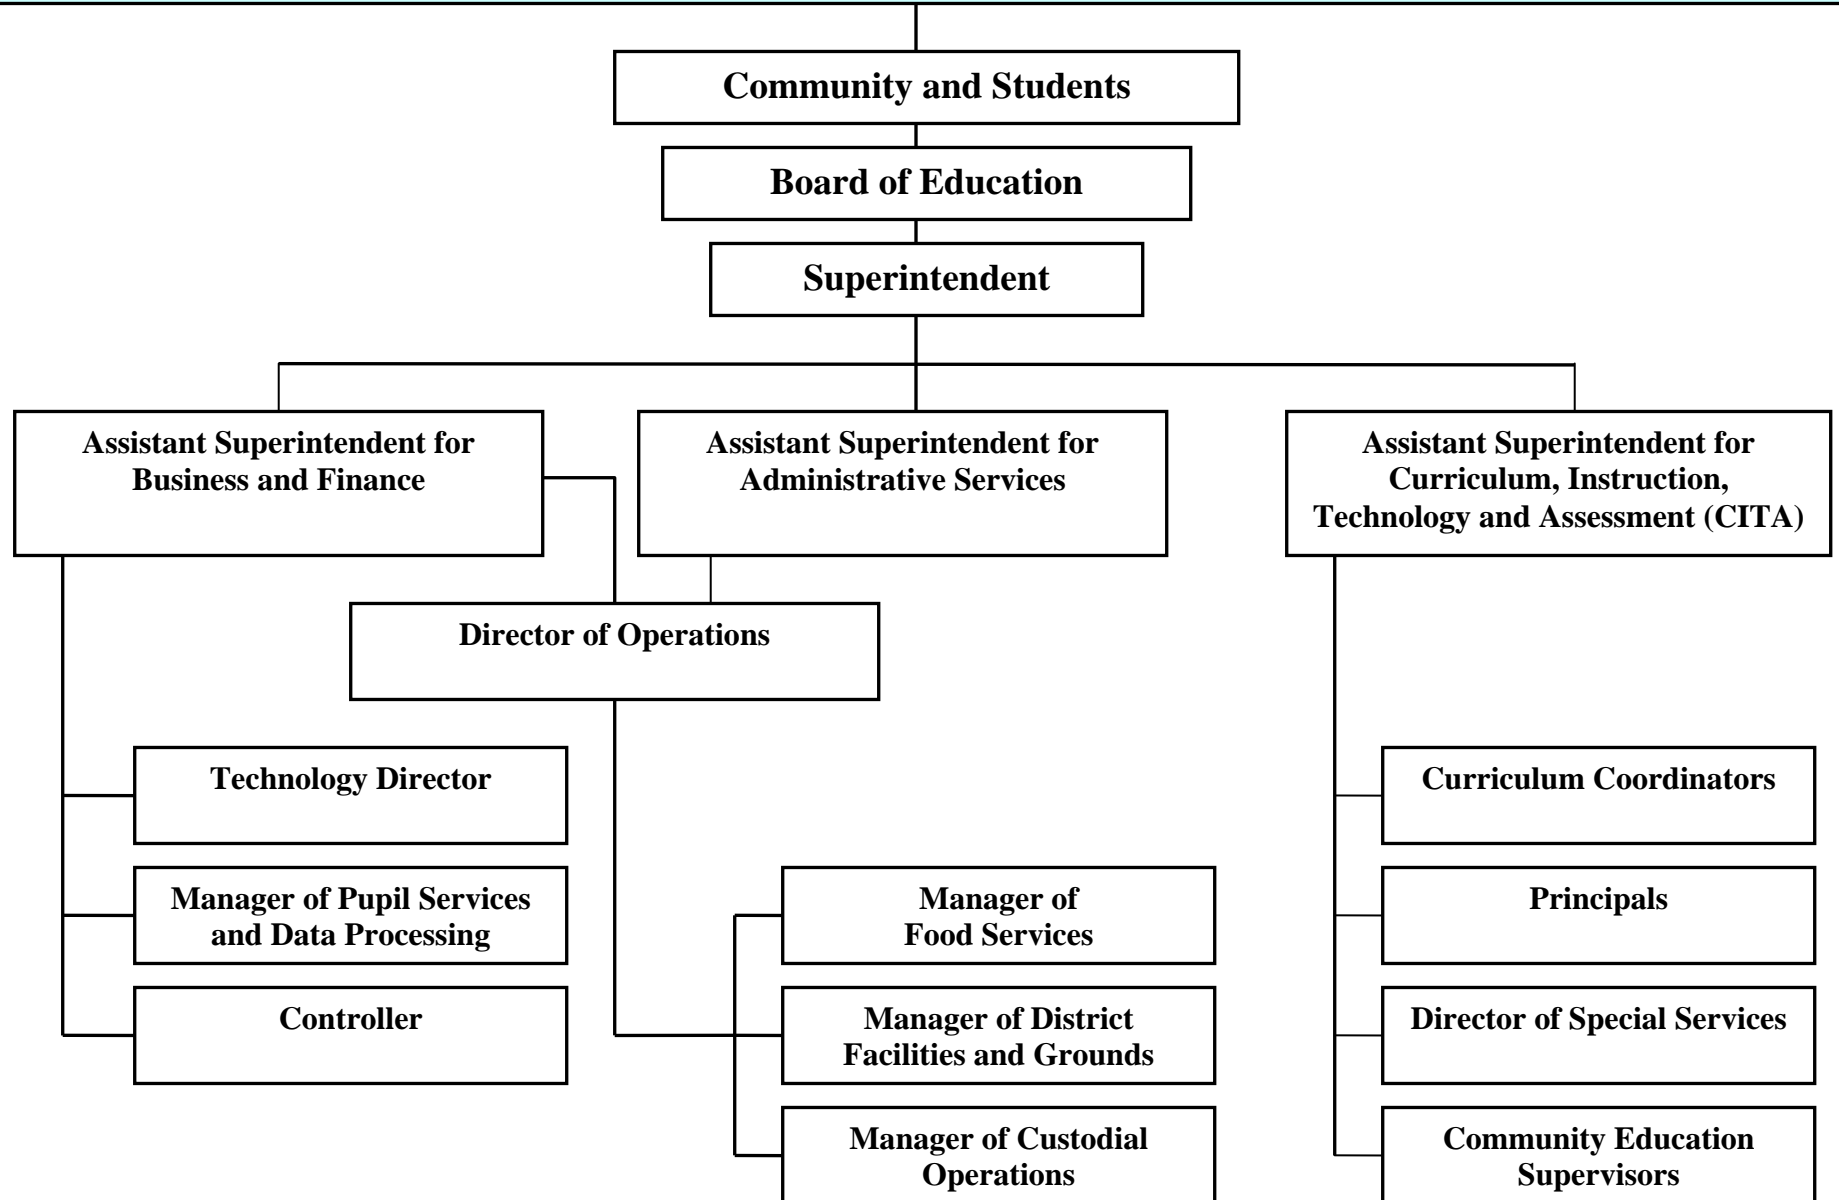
Community and Students

Board of Education

Superintendent

Assistant Superintendent for Business and Finance

Assistant Superintendent for Administrative Services

Assistant Superintendent for Curriculum, Instruction, Technology and Assessment (CITA)

Director of Operations

Technology Director

Manager of Pupil Services and Data Processing

Controller

Manager of Food Services

Manager of District Facilities and Grounds

Manager of Custodial Operations

Curriculum Coordinators

Principals

Director of Special Services

Community Education Supervisors